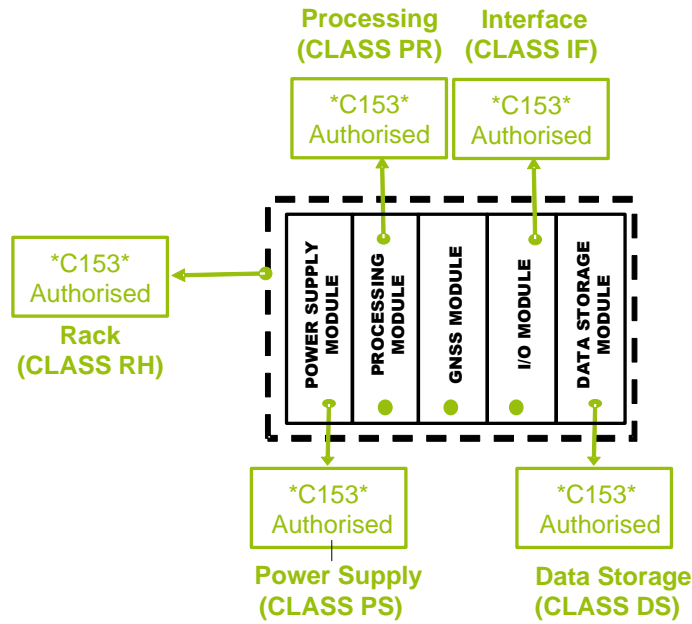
Processing
(CLASS PR)

Interface
(CLASS IF)

*C153*
Authorised

*C153*
Authorised

*C153*
Authorised

Rack
(CLASS RH)

POWER SUPPLY MODULE

PROCESSING MODULE

GNSS MODULE

I/O MODULE

DATA STORAGE MODULE

*C153*
Authorised

*C153*
Authorised

Power Supply
(CLASS PS)

Data Storage
(CLASS DS)